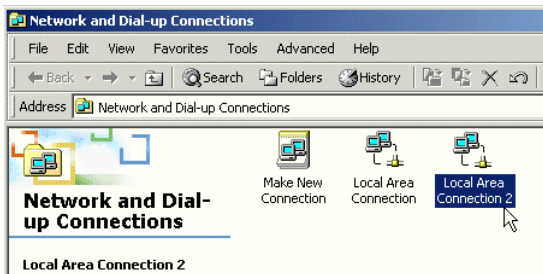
Network and Dial-up Connections

File Edit View Favorites Tools Advanced Help

Back Search Folders History

Address Network and Dial-up Connections

Network and Dial-up Connections

Make New Connection

Local Area Connection

Local Area Connection 2

Local Area Connection 2